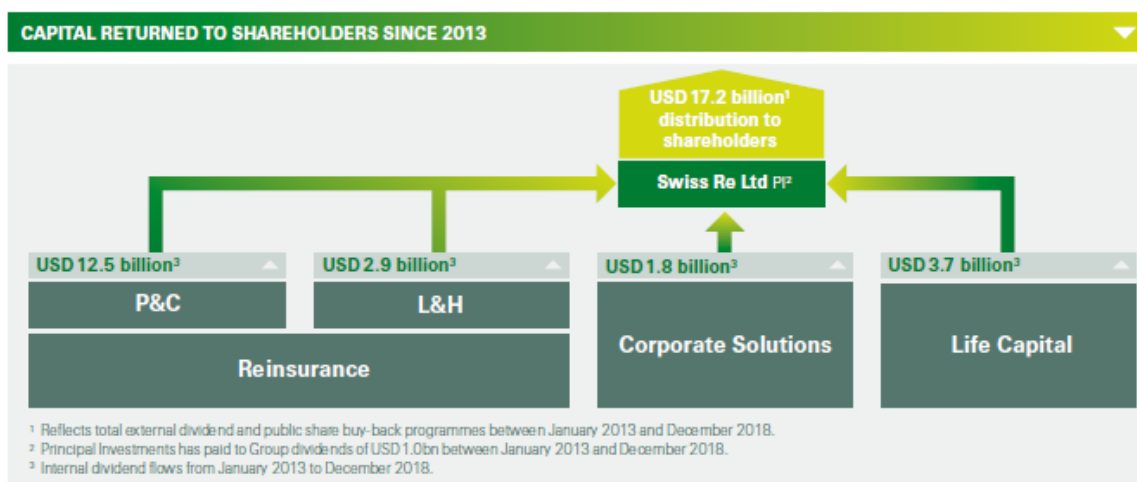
CAPITAL RETURNED TO SHAREHOLDERS SINCE 2013

USD 17.2 billion$^1$ distribution to shareholders

Swiss Re Ltd PI$^2$

USD 12.5 billion$^3$

USD 2.9 billion$^3$

USD 1.8 billion$^3$

USD 3.7 billion$^3$

P&C

L&H

Reinsurance

Corporate Solutions

Life Capital

$^1$ Reflects total external dividend and public share buy-back programmes between January 2013 and December 2018.
$^2$ Principal Investments has paid to Group dividends of USD 1.0bn between January 2013 and December 2018.
$^3$ Internal dividend flows from January 2013 to December 2018.